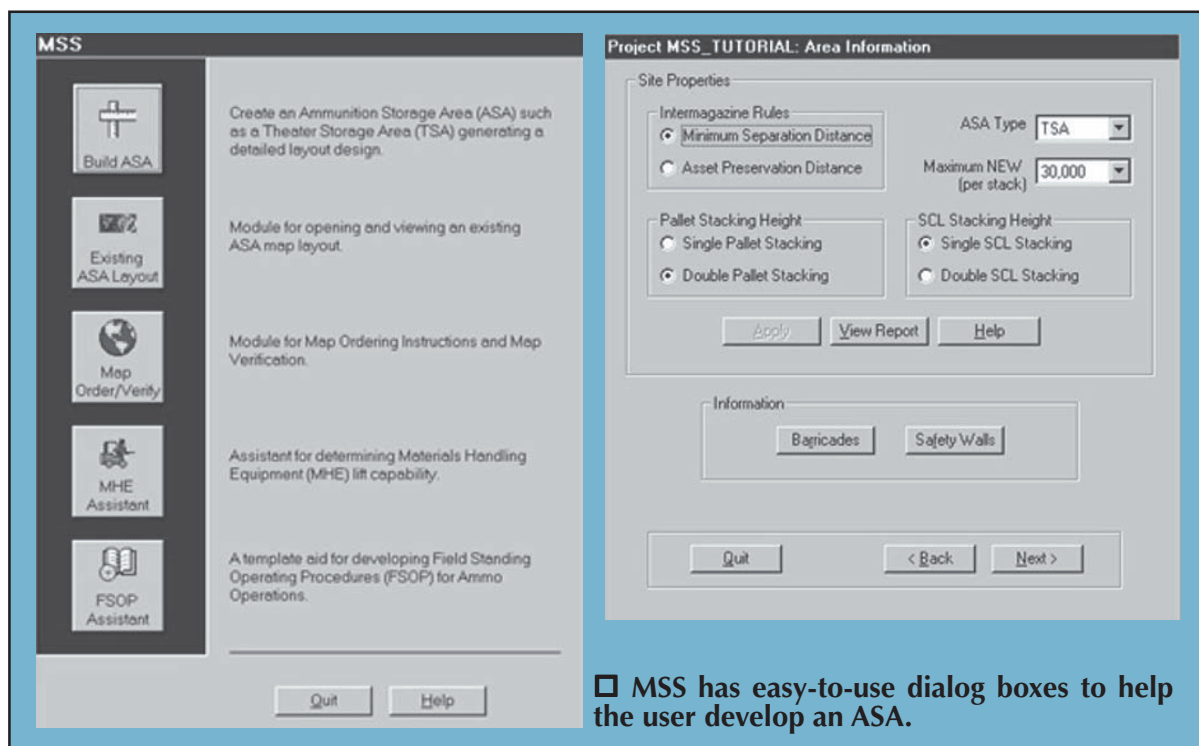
MSS

Build ASA

Create an Ammunition Storage Area (ASA) such as a Theater Storage Area (TSA) generating a detailed layout design.

Existing ASA Layout

Module for opening and viewing an existing ASA map layout.

Map Order/Verify

Module for Map Ordering Instructions and Map Verification.

MHE Assistant

Assistant for determining Materials Handling Equipment (MHE) lift capability.

FSOP Assistant

A template aid for developing Field Standing Operating Procedures (FSOP) for Ammo Operations.

Quit Help

Project MSS_TUTORIAL: Area Information

Site Properties

Intermagazine Rules

Minimum Separation Distance

Asset Preservation Distance

ASA Type TSA

Maximum NEW (per stack) 30,000

Pallet Stacking Height

Single Pallet Stacking

Double Pallet Stacking

SCL Stacking Height

Single SCL Stacking

Double SCL Stacking

Apply View Report Help

Information

Barricades Safety Walls

Quit < Back Next >

☐ MSS has easy-to-use dialog boxes to help the user develop an ASA.